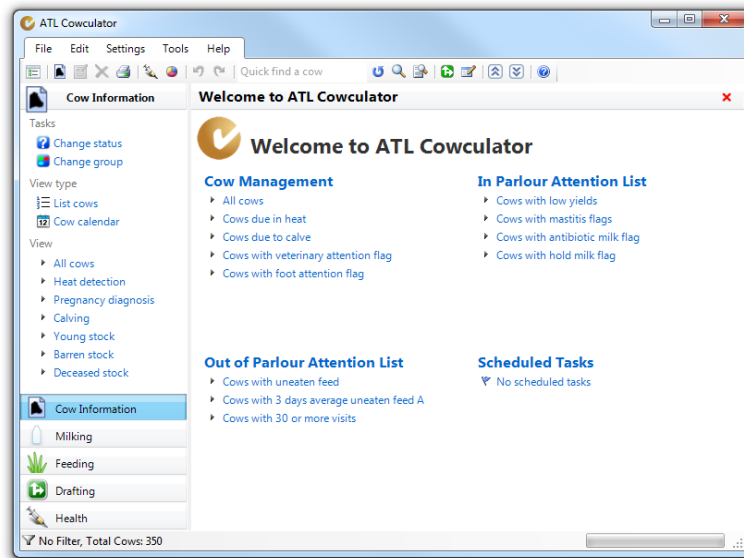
ATL Cowculator

File Edit Settings Tools Help

Quick find a cow

Cow Information

Tasks
Change status
Change group

View type
List cows
Cow calendar

View
All cows
Heat detection
Pregnancy diagnosis
Calving
Young stock
Barren stock
Deceased stock

Cow Information
Milking
Feeding
Drafting
Health

Welcome to ATL Cowculator

Welcome to ATL Cowculator

Cow Management
All cows
Cows due in heat
Cows due to calve
Cows with veterinary attention flag
Cows with foot attention flag

In Parlour Attention List
Cows with low yields
Cows with mastitis flags
Cows with antibiotic milk flag
Cows with hold milk flag

Out of Parlour Attention List
Cows with uneaten feed
Cows with 3 days average uneaten feed A
Cows with 30 or more visits

Scheduled Tasks
No scheduled tasks

No Filter, Total Cows: 350